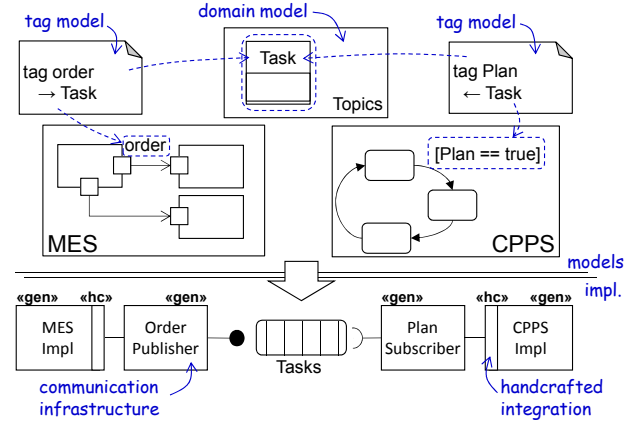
tag model

domain model

tag model

tag order → Task

Task

Topics

tag Plan ← Task

order

[Plan == true]

MES

CPPS

models

impl.

«gen» «hc» «gen»

MES Impl

Order Publisher

Tasks

«gen» «hc» «gen»

Plan Subscriber

CPPS Impl

communication infrastructure

handcrafted integration